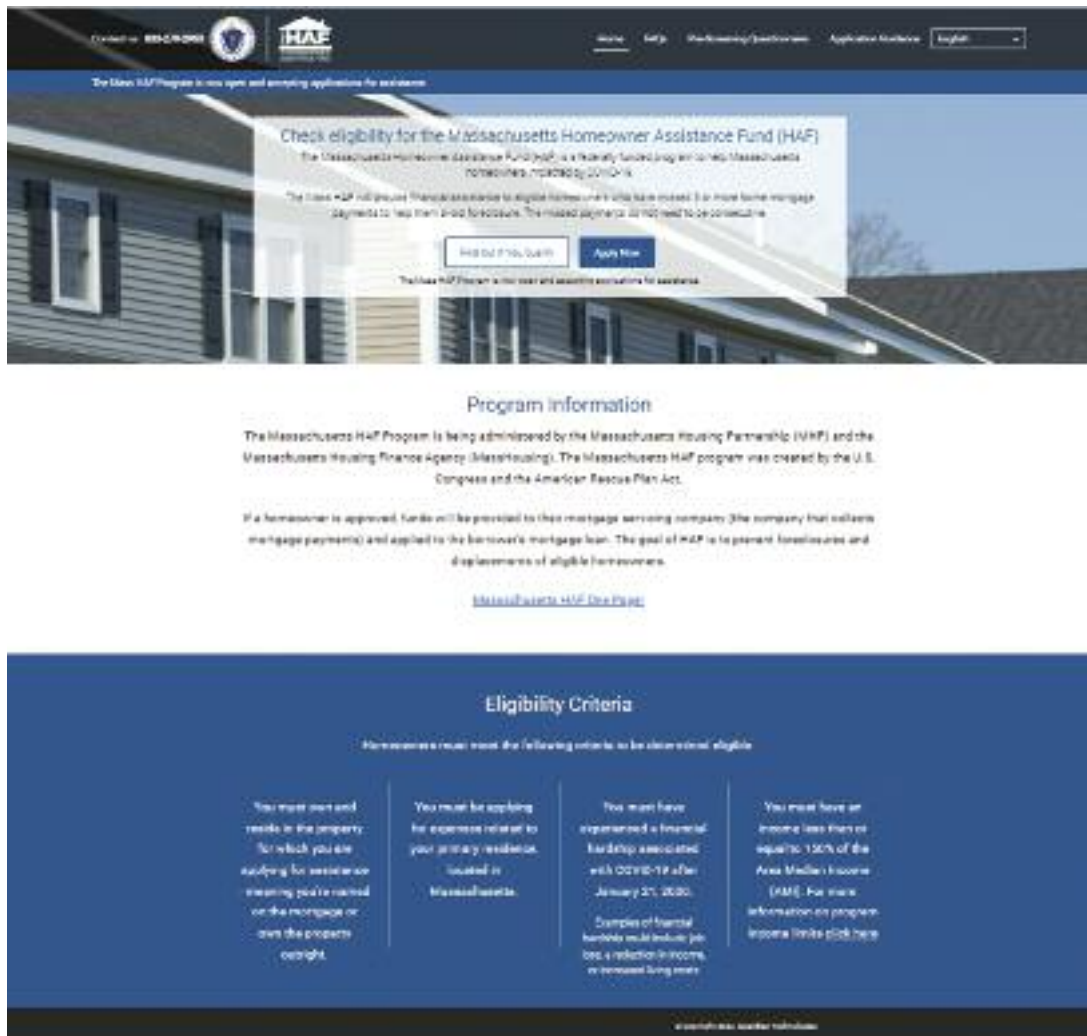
Contact us 888-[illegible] HAF

Home FAQs Workshops/Questionnaire Application Assistance English

The Mass HAF Program is now open and accepting applications for assistance.

Check eligibility for the Massachusetts Homeowner Assistance Fund (HAF)

The Massachusetts Homeowner Assistance Fund (HAF) is a federally funded program to help Massachusetts homeowners impacted by COVID-19.

The Mass HAF will provide financial assistance to eligible homeowners who have missed 3 or more home mortgage payments to help them avoid foreclosure. The missed payments do not need to be consecutive.

Find out if You Qualify Apply Now

The Mass HAF Program is now open and accepting applications for assistance.

Program Information

The Massachusetts HAF Program is being administered by the Massachusetts Housing Partnership (MHP) and the Massachusetts Housing Finance Agency (MassHousing). The Massachusetts HAF program was created by the U.S. Congress and the American Rescue Plan Act.

If a homeowner is approved, funds will be provided to their mortgage servicing company (the company that collects mortgage payments) and applied to the borrower's mortgage loan. The goal of HAF is to prevent foreclosures and displacements of eligible homeowners.

Massachusetts HAF One Pager

Eligibility Criteria

Homeowners must meet the following criteria to be determined eligible

You must own and reside in the property for which you are applying for assistance meaning you're named on the mortgage or own the property outright.

You must be applying for expenses related to your primary residence, located in Massachusetts.

You must have experienced a financial hardship associated with COVID-19 after January 21, 2020.

Examples of financial hardship could include job loss, a reduction in income, or increased living costs

You must have an income less than or equal to 150% of the Area Median Income (AMI). For more information on program income limits click here

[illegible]